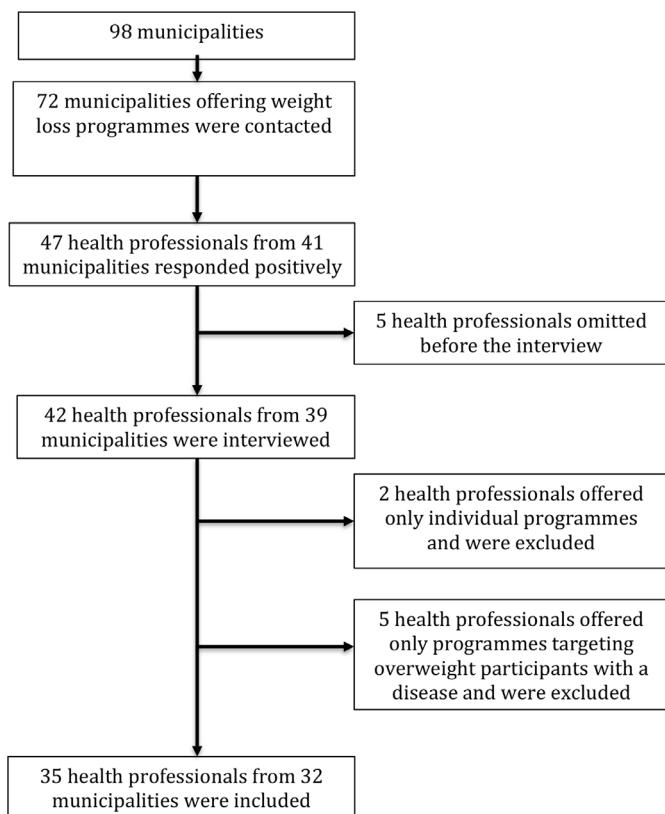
98 municipalities

72 municipalities offering weight loss programmes were contacted

47 health professionals from 41 municipalities responded positively

5 health professionals omitted before the interview

42 health professionals from 39 municipalities were interviewed

2 health professionals offered only individual programmes and were excluded

5 health professionals offered only programmes targeting overweight participants with a disease and were excluded

35 health professionals from 32 municipalities were included